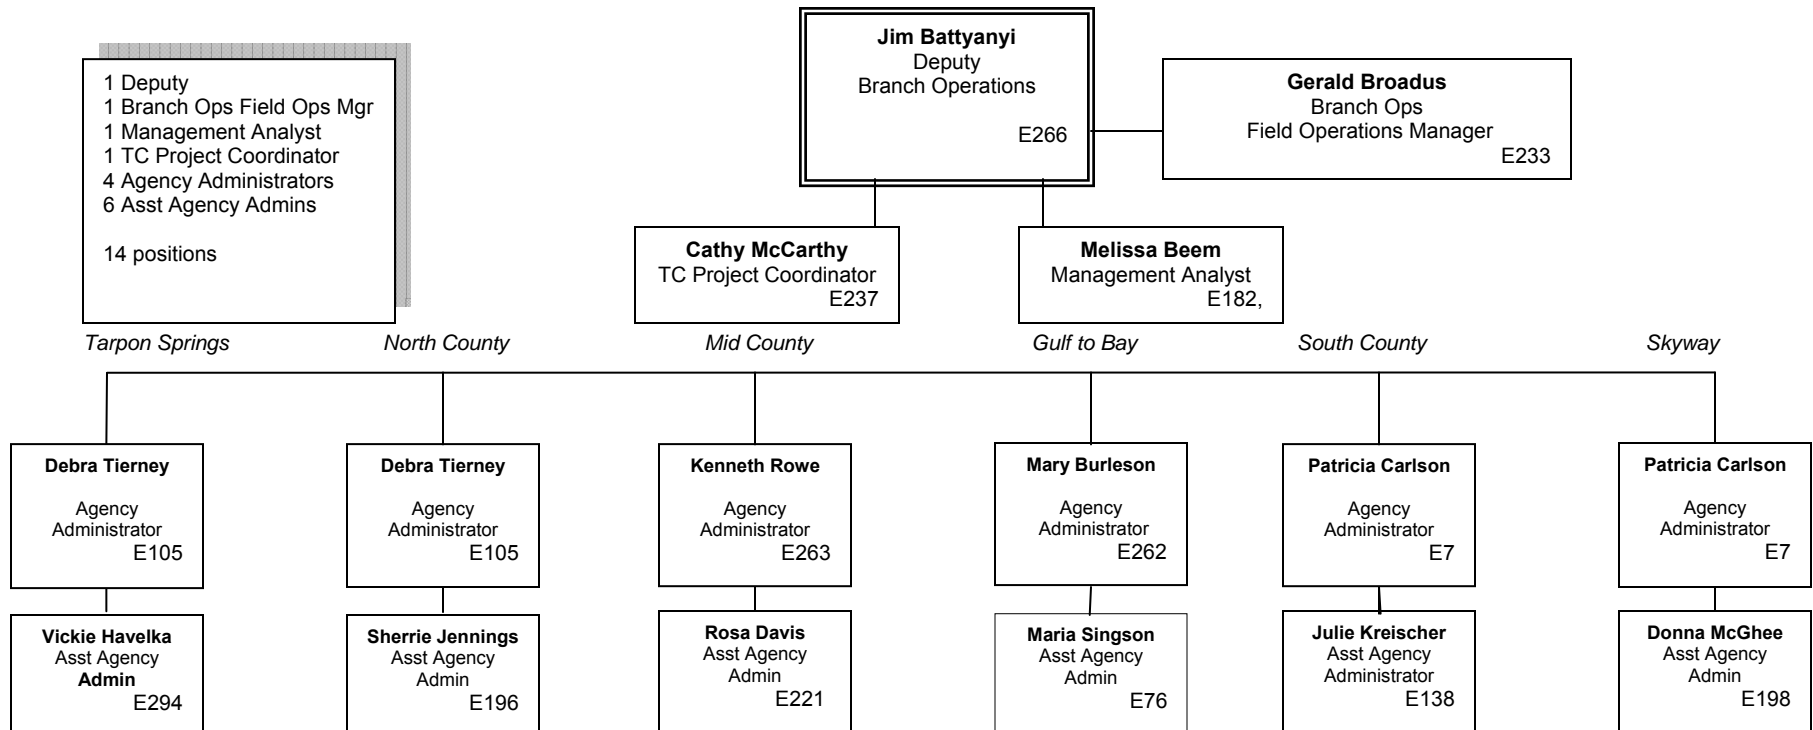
1 Deputy
1 Branch Ops Field Ops Mgr
1 Management Analyst
1 TC Project Coordinator
4 Agency Administrators
6 Asst Agency Admins

14 positions

**Jim Battyanyi**
Deputy
Branch Operations
E266

**Gerald Broadus**
Branch Ops
Field Operations Manager
E233

**Cathy McCarthy**
TC Project Coordinator
E237

**Melissa Beem**
Management Analyst
E182,

Tarpon Springs

**Debra Tierney**
Agency Administrator
E105

**Vickie Havelka**
Asst Agency **Admin**
E294

North County

**Debra Tierney**
Agency Administrator
E105

**Sherrie Jennings**
Asst Agency Admin
E196

Mid County

**Kenneth Rowe**
Agency Administrator
E263

**Rosa Davis**
Asst Agency Admin
E221

Gulf to Bay

**Mary Burleson**
Agency Administrator
E262

**Maria Singson**
Asst Agency Admin
E76

South County

**Patricia Carlson**
Agency Administrator
E7

**Julie Kreischer**
Asst Agency Administrator
E138

Skyway

**Patricia Carlson**
Agency Administrator
E7

**Donna McGhee**
Asst Agency Admin
E198